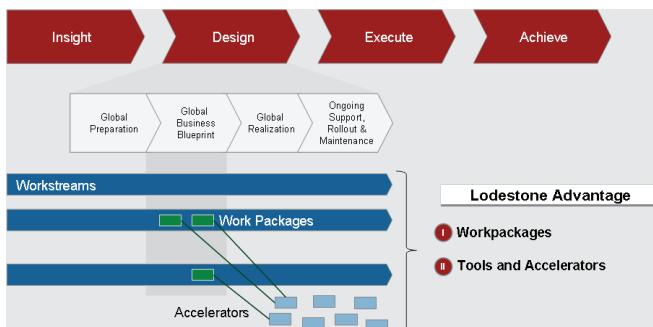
Insight

Design

Execute

Achieve

Global Preparation

Global Business Blueprint

Global Realization

Ongoing Support, Rollout & Maintenance

Workstreams

Work Packages

Accelerators

Lodestone Advantage

I Workpackages

II Tools and Accelerators